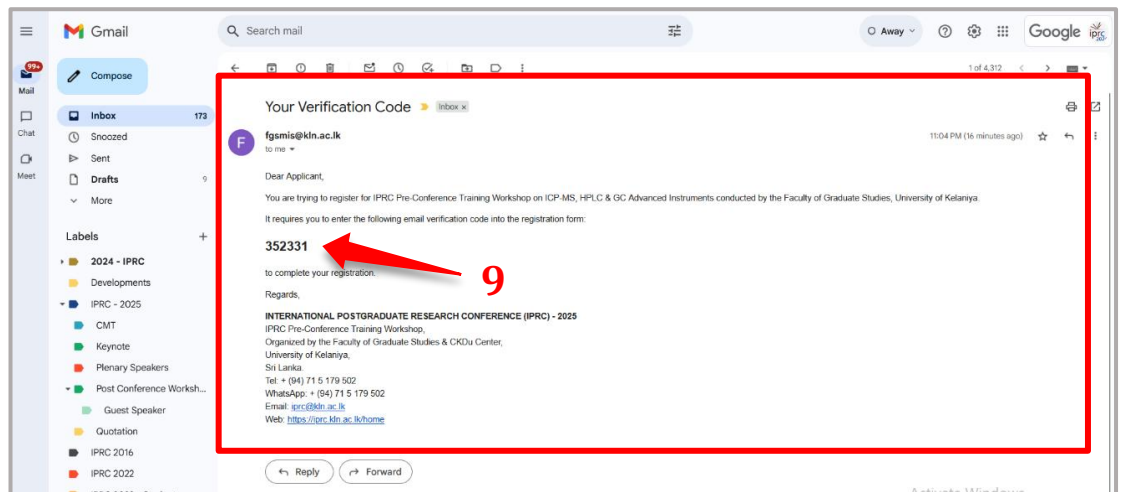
Gmail

Search mail

Away

Google

99+

Mail

Chat

Meet

Compose

Inbox 173

Snoozed

Sent

Drafts 9

More

Labels +

2024 - IPRC

Developments

IPRC - 2025

CMT

Keynote

Plenary Speakers

Post Conference Worksh...

Guest Speaker

Quotation

IPRC 2016

IPRC 2022

1 of 4,312

Your Verification Code Inbox ×

fgsmis@kln.ac.lk

to me

11:04 PM (16 minutes ago)

Dear Applicant,

You are trying to register for IPRC Pre-Conference Training Workshop on ICP-MS, HPLC & GC Advanced Instruments conducted by the Faculty of Graduate Studies, University of Kelaniya.

It requires you to enter the following email verification code into the registration form:

352331

9

to complete your registration.

Regards,

INTERNATIONAL POSTGRADUATE RESEARCH CONFERENCE (IPRC) - 2025
IPRC Pre-Conference Training Workshop,
Organized by the Faculty of Graduate Studies & CKDu Center,
University of Kelaniya,
Sri Lanka.
Tel: + (94) 71 5 179 502
WhatsApp: + (94) 71 5 179 502
Email: iprc@kln.ac.lk
Web: https://iprc.kln.ac.lk/home

Reply

Forward

Activate Windows